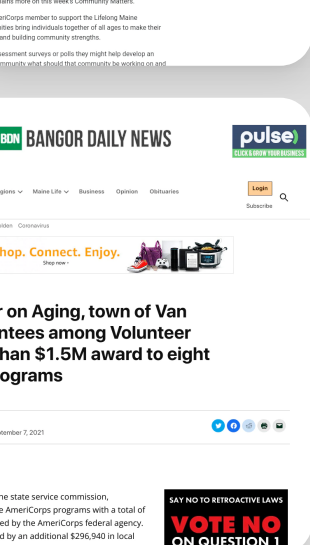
ariCorps member to support the Lifelong Maine ities bring individuals together of all ages to make their and building community strengths.

sessment surveys or polls they might help develop an community what should that community be working on and

BDN BANGOR DAILY NEWS

pulse
CLICK & GROW YOUR BUSINESS

gions Maine Life Business Opinion Obituaries

Login
Subscribe

iden Coronavirus

hop. Connect. Enjoy.
Shop now

r on Aging, town of Van ntees among Volunteer han $1.5M award to eight ograms

tember 7, 2021

he state service commission, he AmeriCorps programs with a total of ed by the AmeriCorps federal agency. d by an additional $296,940 in local

SAY NO TO RETROACTIVE LAWS
VOTE NO ON QUESTION 1